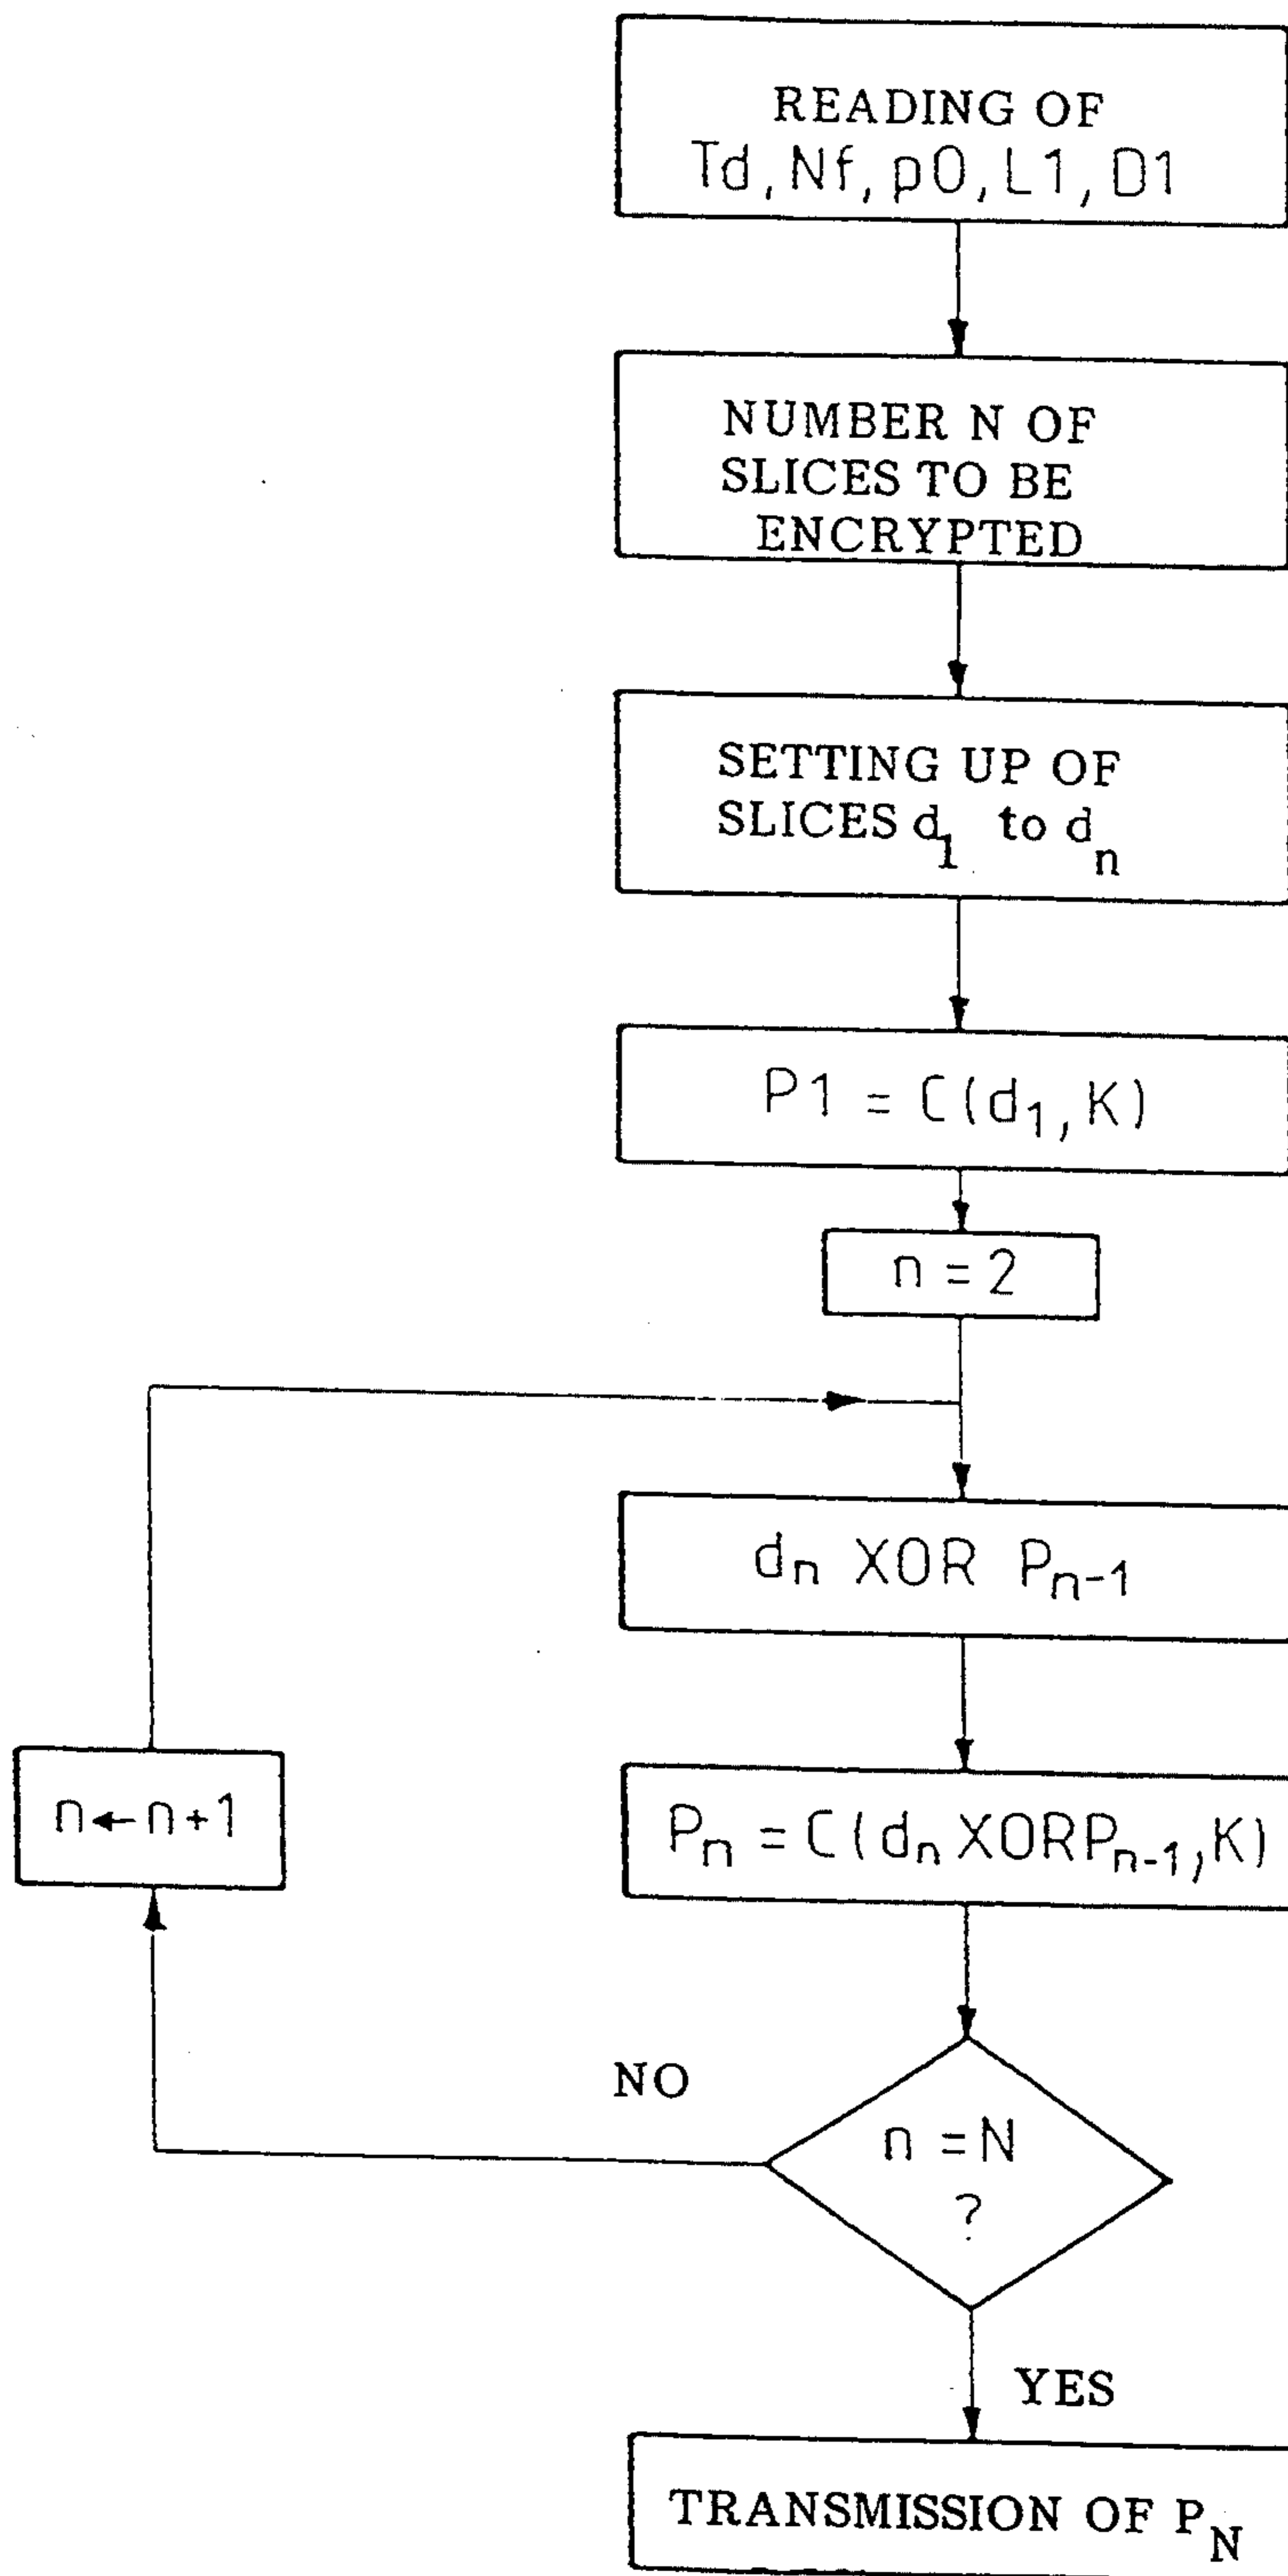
READING OF
Td, Nf, p0, L1, D1

NUMBER N OF SLICES TO BE ENCRYPTED

SETTING UP OF SLICES $d_1$ to $d_n$

$P1 = C(d_1, K)$

$n = 2$

$d_n$ XOR $P_{n-1}$

$P_n = C(d_n \text{ XOR} P_{n-1}, K)$

$n \leftarrow n+1$

NO

$n = N$ ?

YES

TRANSMISSION OF $P_N$